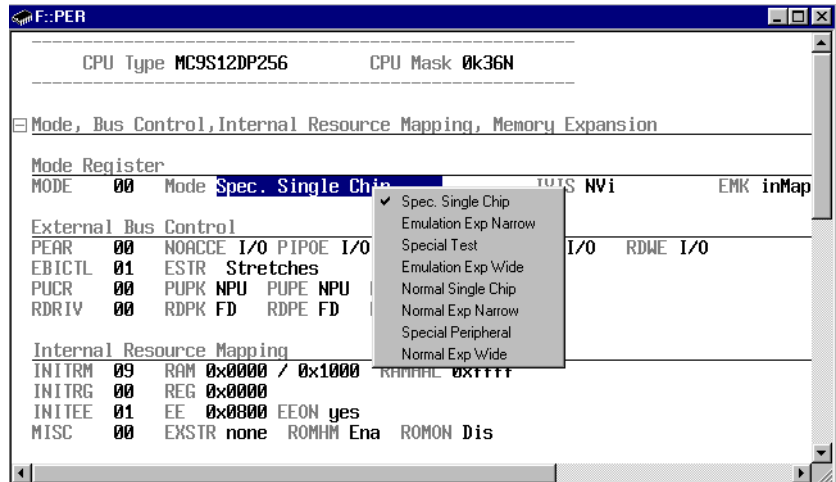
F::PER

CPU Type MC9S12DP256    CPU Mask 0k36N

Mode, Bus Control, Internal Resource Mapping, Memory Expansion

Mode Register
MODE 00 Mode Spec. Single Chip IVIS NVi EMK inMap

External Bus Control
PEAR 00 NOACCE I/O PIPOE I/O I/O RDWE I/O
EBICTL 01 ESTR Stretches
PUCR 00 PUPK NPU PUPE NPU
RDRIV 00 RDPK FD RDPE FD

Internal Resource Mapping
INITRM 09 RAM 0x0000 / 0x1000 RAMHAL 0xffff
INITRG 00 REG 0x0000
INITEE 01 EE 0x0800 EEON yes
MISC 00 EXSTR none ROMHM Ena ROMON Dis

✔ Spec. Single Chip
Emulation Exp Narrow
Special Test
Emulation Exp Wide
Normal Single Chip
Normal Exp Narrow
Special Peripheral
Normal Exp Wide